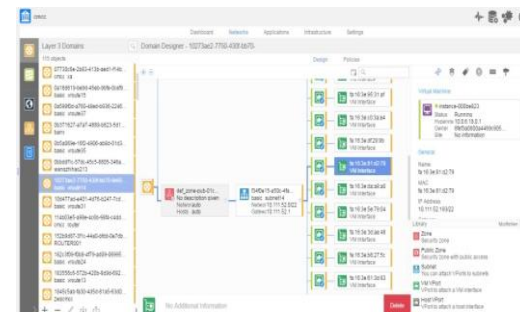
Dashboard Networks Applications Infrastructure Settings

Layer 3 Domains

Domain Designer - 10273ae2-7700-4308-bb75-

Design Policies

1f3 objects

27730d9e-2e93-413b-ae81-ff4fc
basic: vnfc l4

0a1f9819-be64-49a9-9d9b-0bafff
basic: vrouteR

0a5999b0-a750-48ed-8830-22e6
basic: vroute07

0b2f7627-a7af-4899-8623-501...
basic:

0c5a006e-160-4906-ab0d-0103...
basic: vroute08

0bbb9f1c-57dc-45c5-8805-246a
basic: wanozimhe213

10273ae2-7700-4308-bb75-ab4...
basic: vroute74

10f4f7fed-a471-4d75-b24f-7cd...
basic: vroute71

11dd03e5-a9fe-4c09-f8f0-ca60...
basic: router

152b0d07-2f1c-44d0-9f90-0a76b
ROUTER001

162c1f59-f0c6-4f79-ad09-86f65
basic: vroute16

16355b0-572b-422e-8e3b-552...
basic: vroute20

1845d1ab-8c90-4050-b1b9-83d0
2901f0d

def_zone-sub-01...
No description given
Netmask: auto
Hosts: auto

f346e15-a53c-4fe...
basic: subnet14
Netmask 11:12:52:0/22
Gateway 10.111.52.1

fa:16:3e:56:31:af
VM Interface

fa:16:3e:03:3d:64
VM Interface

fa:16:3e:07:0b:fe
VM Interface

fa:16:3e:81:d2:79
VM Interface

fa:16:3e:da:ad:a0
VM Interface

fa:16:3e:5e:70:04
VM Interface

fa:16:3e:95:1e:c8
VM Interface

fa:16:3e:3e:ea:48
VM Interface

fa:16:3e:c8:27:7c
VM Interface

fa:16:3e:81:c2:b3
VM Interface

Virtual Machine
instance-000ea623
Status Running
Hypervisors 10.0.15.0.1
Owner f9fd5ab93ca44f6ce805...
Site No information

General
Name
fa:16:3e:81:d2:79
MAC
fa:16:3e:81:d2:79
IP Address
10.111.52.193/22

Library
Zone
Security zone
Public Zone
Security zone with public access
Subnet
You can attach VPorts to subnet
VM VPort
VPorts to attach a VM interface
Host VPort
VPorts to attach a host interface

No Additional Information

Delete